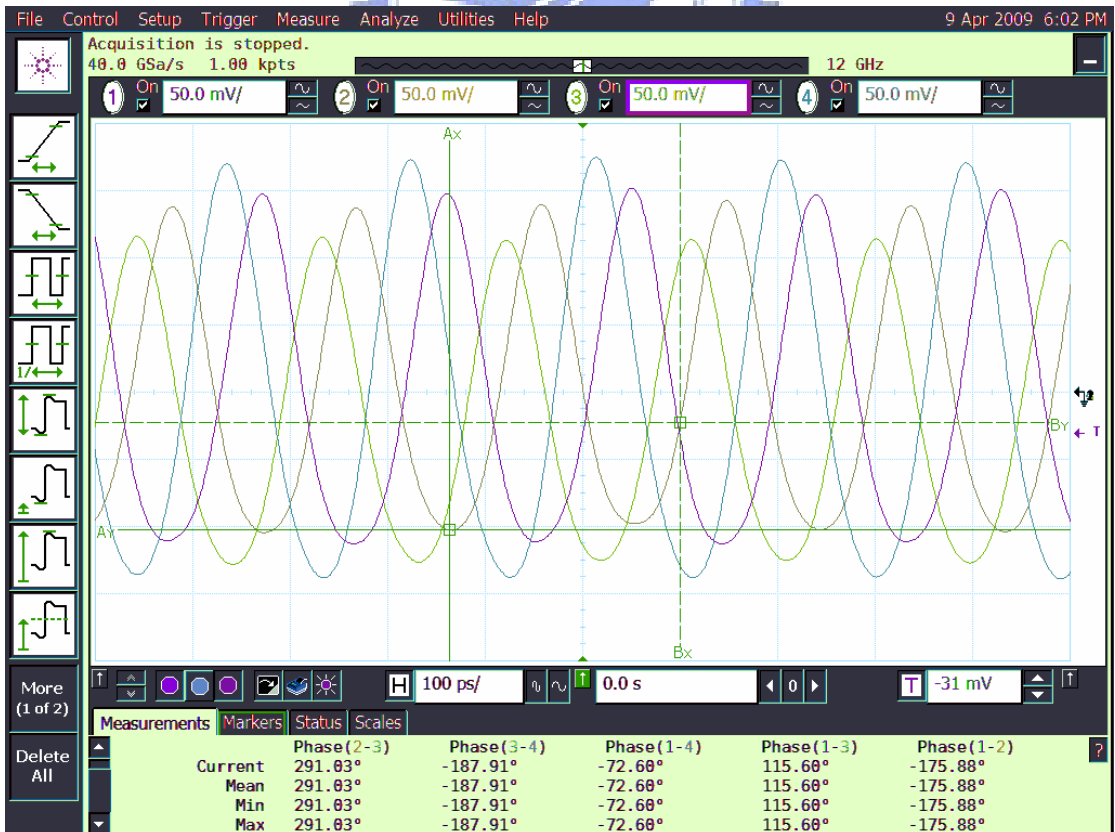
File Control Setup Trigger Measure Analyze Utilities Help 9 Apr 2009 6:02 PM

Acquisition is stopped.
40.0 GSa/s 1.00 kpts 12 GHz

1 On 50.0 mV/ 2 On 50.0 mV/ 3 On 50.0 mV/ 4 On 50.0 mV/

Ax
Bx
Ay
By
T

More (1 of 2)

Delete All

H 100 ps/ 0.0 s 0 T -31 mV

Measurements Markers Status Scales

|  | Phase(2-3) | Phase(3-4) | Phase(1-4) | Phase(1-3) | Phase(1-2) |
|---|---|---|---|---|---|
| Current | 291.03° | -187.91° | -72.60° | 115.60° | -175.88° |
| Mean | 291.03° | -187.91° | -72.60° | 115.60° | -175.88° |
| Min | 291.03° | -187.91° | -72.60° | 115.60° | -175.88° |
| Max | 291.03° | -187.91° | -72.60° | 115.60° | -175.88° |